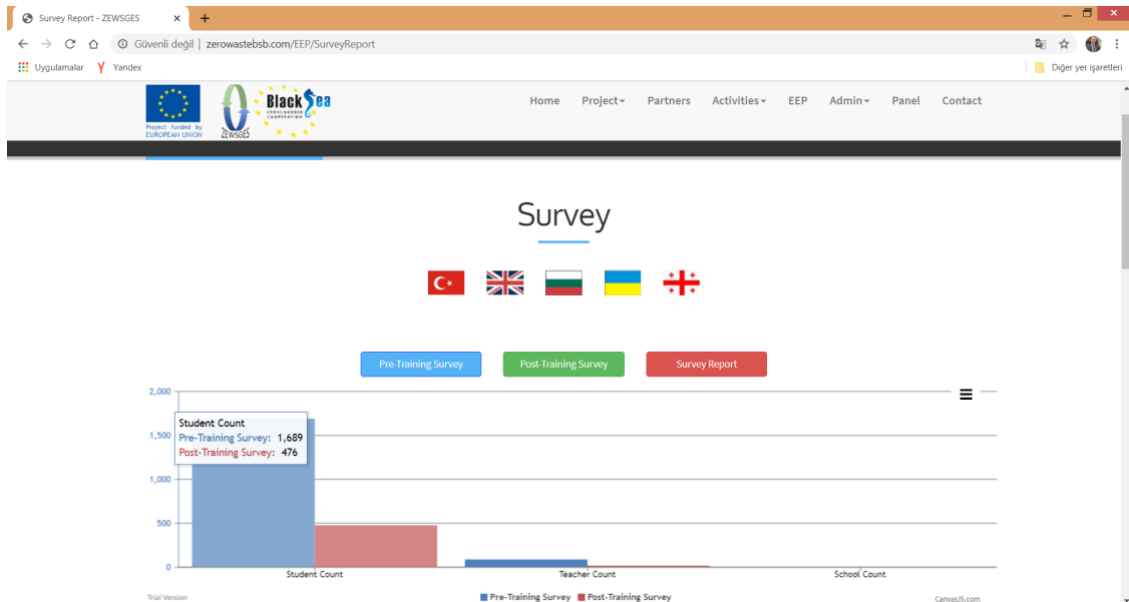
Survey Report - ZEWSGES ×
+

Güvenli değil | zerowastebsb.com/EEP/SurveyReport

Uygulamalar Yandex

Diğer yer işaretleri

Project funded by EUROPEAN UNION

ZEWSGES

Black Sea CROSS BORDER COOPERATION

Home Project▾ Partners Activities▾ EEP Admin▾ Panel Contact

Survey

Pre-Training Survey Post-Training Survey Survey Report

2,000
1,500
1,000
500
0

Student Count
Pre-Training Survey: 1,689
Post-Training Survey: 476

Student Count Teacher Count School Count

Trial Version

Pre-Training Survey Post-Training Survey

CanvasJS.com